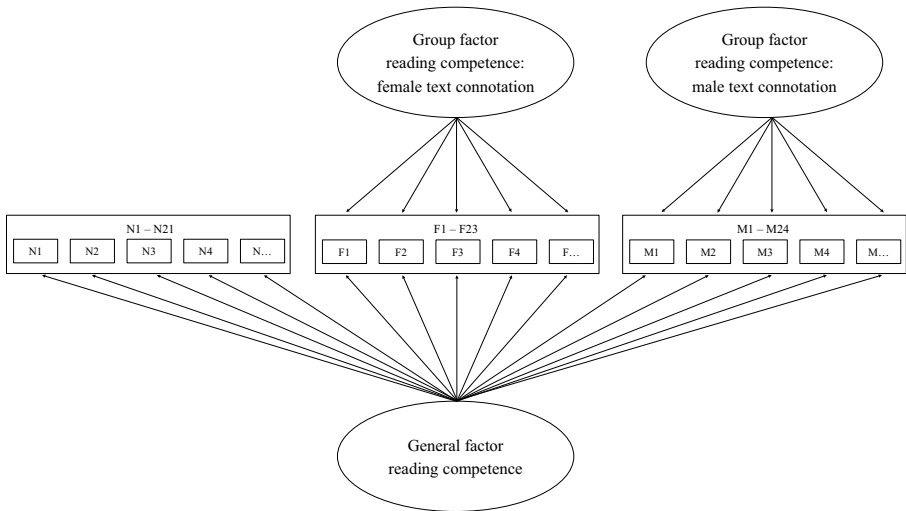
Group factor reading competence: female text connotation

Group factor reading competence: male text connotation

N1 – N21
N1 N2 N3 N4 N…

F1 – F23
F1 F2 F3 F4 F…

M1 – M24
M1 M2 M3 M4 M…

General factor reading competence